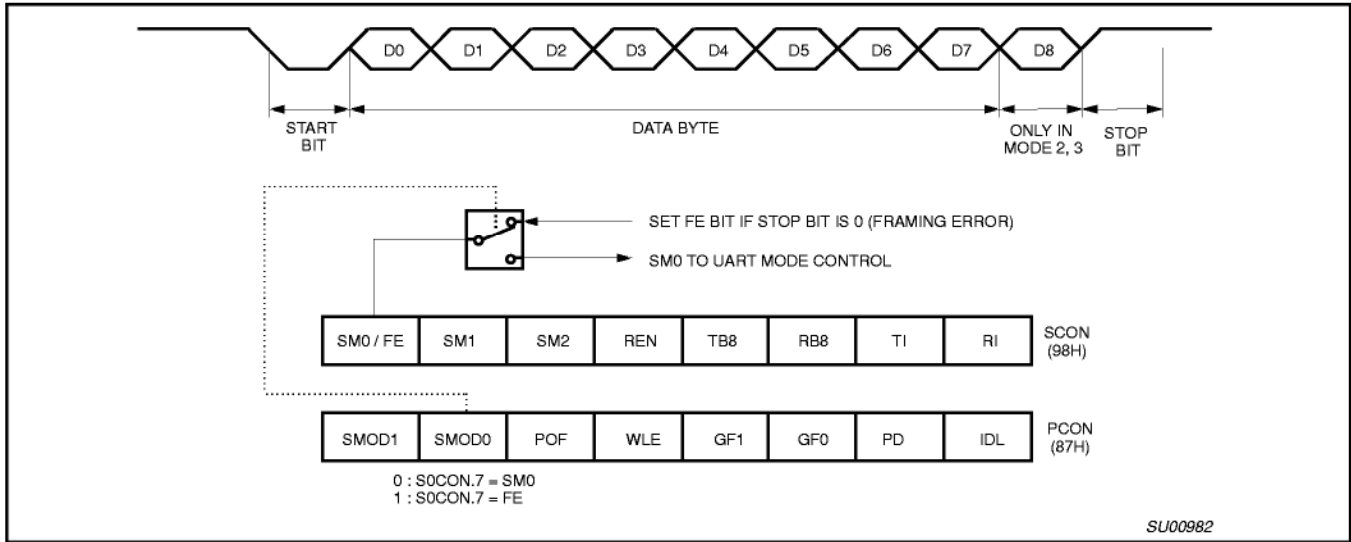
D0 D1 D2 D3 D4 D5 D6 D7 D8

START BIT

DATA BYTE

ONLY IN MODE 2, 3

STOP BIT

SET FE BIT IF STOP BIT IS 0 (FRAMING ERROR)

SM0 TO UART MODE CONTROL

| SM0 / FE | SM1 | SM2 | REN | TB8 | RB8 | TI | RI |
|---|---|---|---|---|---|---|---|

SCON (98H)

| SMOD1 | SMOD0 | POF | WLE | GF1 | GF0 | PD | IDL |
|---|---|---|---|---|---|---|---|

PCON (87H)

0 : S0CON.7 = SM0
1 : S0CON.7 = FE

SU00982